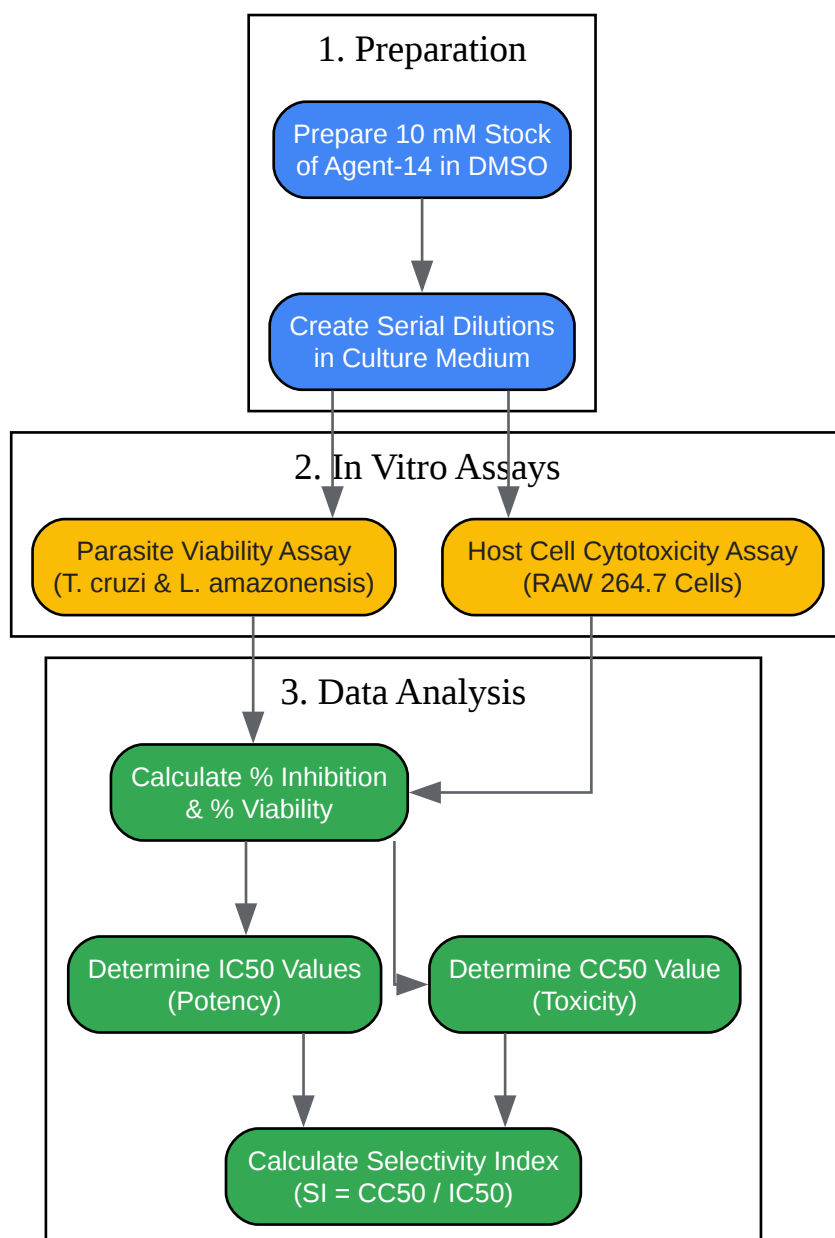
1. Preparation

Prepare 10 mM Stock of Agent-14 in DMSO

Create Serial Dilutions in Culture Medium

2. In Vitro Assays

Parasite Viability Assay (T. cruzi & L. amazonensis)

Host Cell Cytotoxicity Assay (RAW 264.7 Cells)

3. Data Analysis

Calculate % Inhibition & % Viability

Determine IC50 Values (Potency)

Determine CC50 Value (Toxicity)

Calculate Selectivity Index (SI = CC50 / IC50)